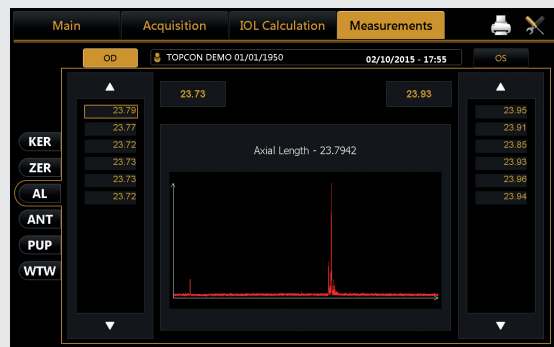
Main | Acquisition | IOL Calculation | Measurements

OD

TOPCON DEMO 01/01/1950

02/10/2015 - 17:55

OS

▲

23.79
23.77
23.72
23.73
23.73
23.72

▼

KER
ZER
AL
ANT
PUP
WTW

23.73

23.93

Axial Length - 23.7942

▲

23.95
23.91
23.85
23.93
23.96
23.94

▼